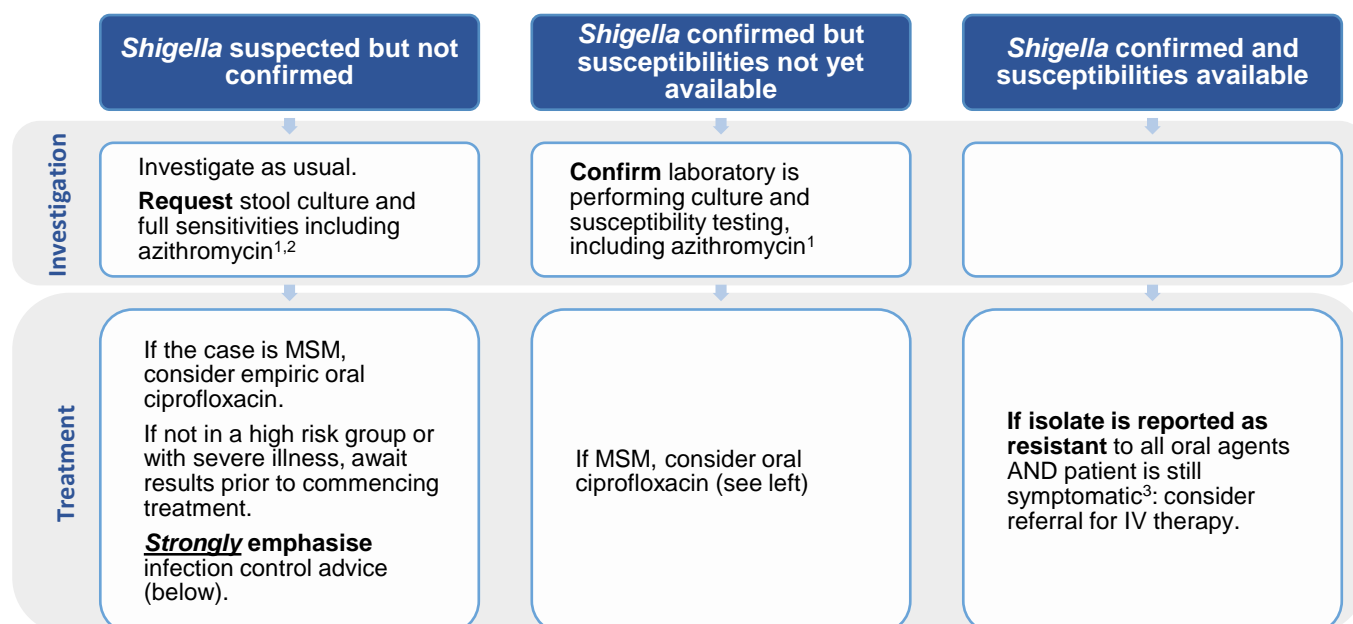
Shigella suspected but not confirmed

Shigella confirmed but susceptibilities not yet available

Shigella confirmed and susceptibilities available

Investigation

Investigate as usual.

Request stool culture and full sensitivities including azithromycin$^{1,2}$

Confirm laboratory is performing culture and susceptibility testing, including azithromycin$^{1}$

Treatment

If the case is MSM, consider empiric oral ciprofloxacin.

If not in a high risk group or with severe illness, await results prior to commencing treatment.

Strongly emphasise infection control advice (below).

If MSM, consider oral ciprofloxacin (see left)

If isolate is reported as resistant to all oral agents AND patient is still symptomatic$^{3}$: consider referral for IV therapy.